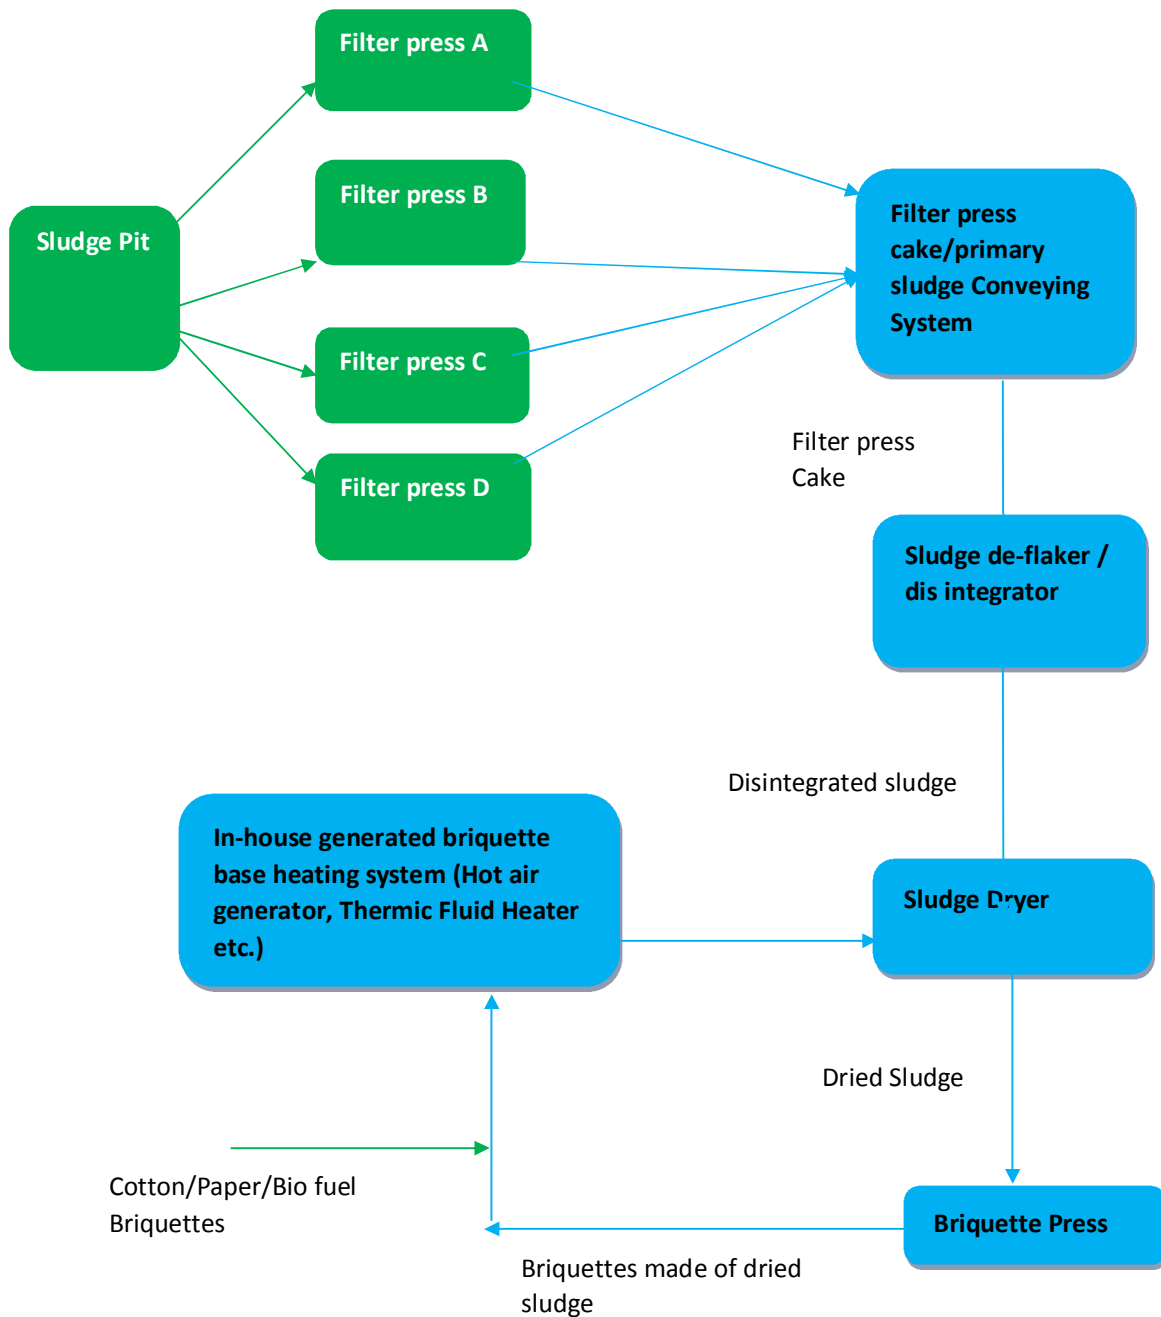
Filter press A

Sludge Pit

Filter press B

Filter press C

Filter press D

Filter press cake/primary sludge Conveying System

Filter press Cake

Sludge de-flaker / dis integrator

Disintegrated sludge

In-house generated briquette base heating system (Hot air generator, Thermic Fluid Heater etc.)

Sludge Dryer

Dried Sludge

Cotton/Paper/Bio fuel Briquettes

Briquette Press

Briquettes made of dried sludge